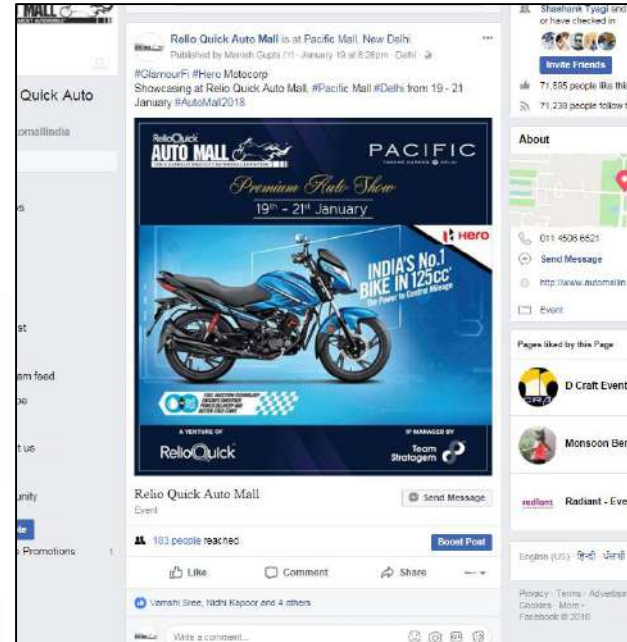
MALL

Quick Auto

omallindia

s

st

am feed

ps

t us

unity

te

Promotions

Relio Quick Auto Mall is at Pacific Mall, New Delhi.
Published by Manish Gupta · January 19 at 8:26pm · Delhi

#GlamourFi #Hero Motocorp
Showcasing at Relio Quick Auto Mall, #Pacific Mall #Delhi from 19 - 21 January #AutoMall2018

ReloQuick AUTO MALL

PACIFIC

Premium Auto Show

19th - 21st January

Hero

INDIA'S No.1 BIKE IN 125cc
The Power to Control Mileage

A VENTURE OF
ReloQuick

IP MANAGED BY
Team Stratagem

Relio Quick Auto Mall
Event

Send Message

183 people reached

Boost Post

Like Comment Share

Vamshi Sree, Nidhi Kapoor and 4 others

Write a comment...

Shashank Tyagi and or have checked in

Invite Friends

71,585 people like this

71,238 people follow this

About

011 4508 6521

Send Message

http://www.automallin

Event

Pages liked by this Page

D Craft Event

Monsoon Ben

Radiant - Eve

English (US) · हिन्दी · ਪੰਜਾਬੀ

Privacy · Terms · Advertising · Cookies · More · Facebook © 2018